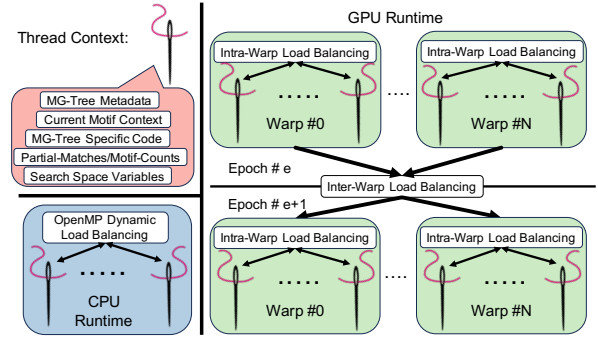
Thread Context:

MG-Tree Metadata
Current Motif Context
MG-Tree Specific Code
Partial-Matches/Motif-Counts
Search Space Variables

OpenMP Dynamic Load Balancing

.....

CPU Runtime

GPU Runtime

Intra-Warp Load Balancing

.....

Warp #0

....

Intra-Warp Load Balancing

.....

Warp #N

Epoch # e

Inter-Warp Load Balancing

Epoch # e+1

Intra-Warp Load Balancing

.....

Warp #0

....

Intra-Warp Load Balancing

.....

Warp #N